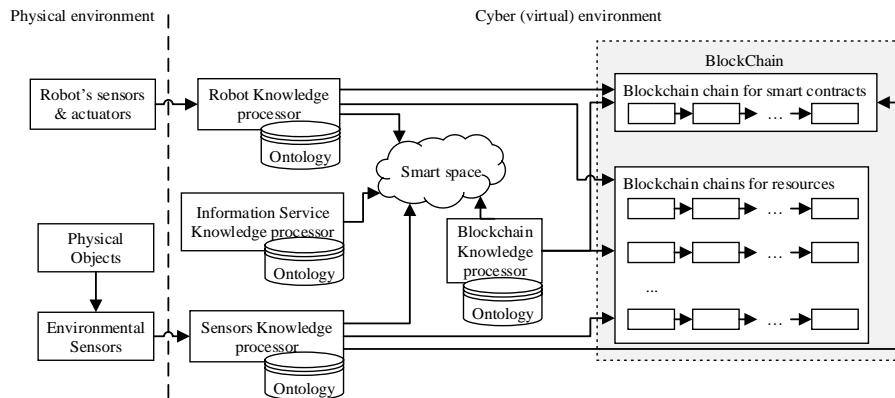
Physical environment

Cyber (virtual) environment

Robot's sensors & actuators

Robot Knowledge processor

Ontology

Smart space

BlockChain

Blockchain chain for smart contracts

…

Blockchain chains for resources

…

…

...

…

Information Service Knowledge processor

Ontology

Physical Objects

Blockchain Knowledge processor

Ontology

Environmental Sensors

Sensors Knowledge processor

Ontology